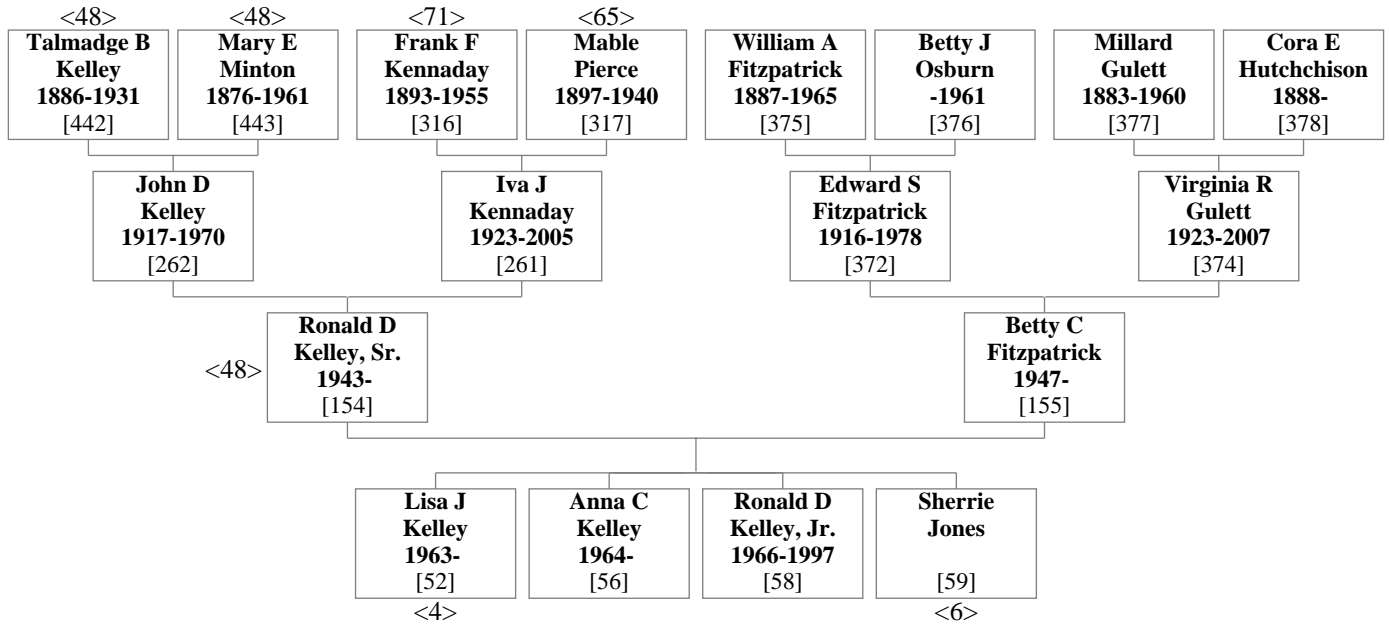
<48>
Talmadge B Kelley 1886-1931 [442]

<48>
Mary E Minton 1876-1961 [443]

<71>
Frank F Kennaday 1893-1955 [316]

<65>
Mable Pierce 1897-1940 [317]

William A Fitzpatrick 1887-1965 [375]

Betty J Osburn -1961 [376]

Millard Gulett 1883-1960 [377]

Cora E Hutchchison 1888- [378]

John D Kelley 1917-1970 [262]

Iva J Kennaday 1923-2005 [261]

Edward S Fitzpatrick 1916-1978 [372]

Virginia R Gulett 1923-2007 [374]

<48>
Ronald D Kelley, Sr. 1943- [154]

Betty C Fitzpatrick 1947- [155]

Lisa J Kelley 1963- [52]
<4>

Anna C Kelley 1964- [56]

Ronald D Kelley, Jr. 1966-1997 [58]

Sherrie Jones [59]
<6>